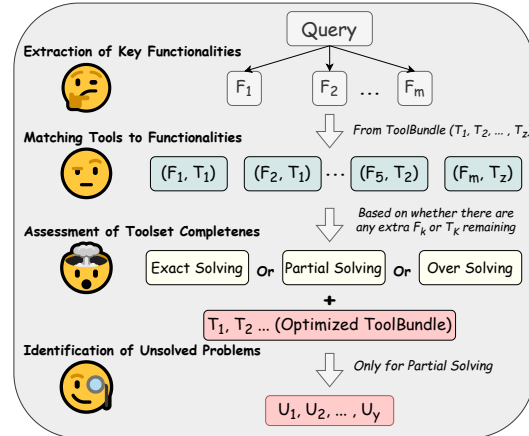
Query

Extraction of Key Functionalities

$F_1$ $F_2$ ... $F_m$

Matching Tools to Functionalities

From ToolBundle ($T_1$, $T_2$, ... , $T_z$

($F_1$, $T_1$) ($F_2$, $T_1$) ... ($F_5$, $T_2$) ($F_m$, $T_z$)

Assessment of Toolset Completenes

Based on whether there are any extra $F_k$ or $T_k$ remaining

Exact Solving Or Partial Solving Or Over Solving

+

$T_1$, $T_2$ ... (Optimized ToolBundle)

Identification of Unsolved Problems

Only for Partial Solving

$U_1$, $U_2$, ... , $U_y$